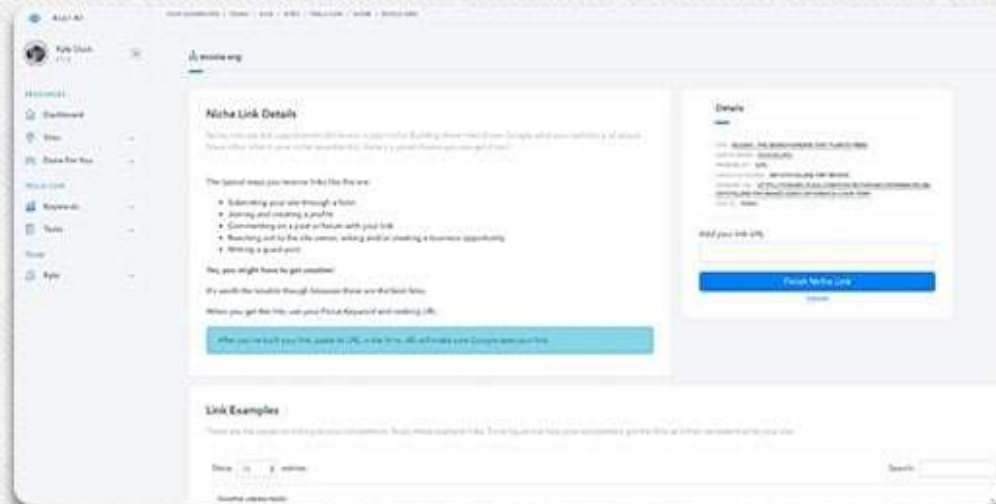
Kyle Olsen

Dashboard

Sites

Done For You

Keywords

Tasks

Kyle

Niche Link Details

The typical ways you receive links like this are:

- Submitting your site through a form
- Joining and creating a profile
- Commenting on a post or forum with your link
- Reaching out to the site owner, asking and/or creating a business opportunity
- Writing a guest post

Yes, you might have to get creative!

It's worth the trouble though because these are the best links.

When you get the link, use your Focus Keyword and existing URL.

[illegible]

Details

Add your link URL

Finish Niche Link

Cancel

Link Examples

Show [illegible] entries

Search: